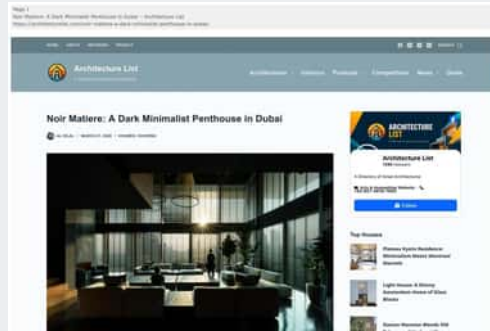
Page 1
Noir Matiere: A Dark Minimalist Penthouse in Dubai – Architecture List
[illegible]

HOME ABOUT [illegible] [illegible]

SEARCH

Architecture List

Architecture Interiors Products Competitions News Deals

Noir Matiere: A Dark Minimalist Penthouse in Dubai

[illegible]

ARCHITECTURE LIST

Architecture List
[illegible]

A Directory of Global Architecture

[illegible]

Follow

Top Houses

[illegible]

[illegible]

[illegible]